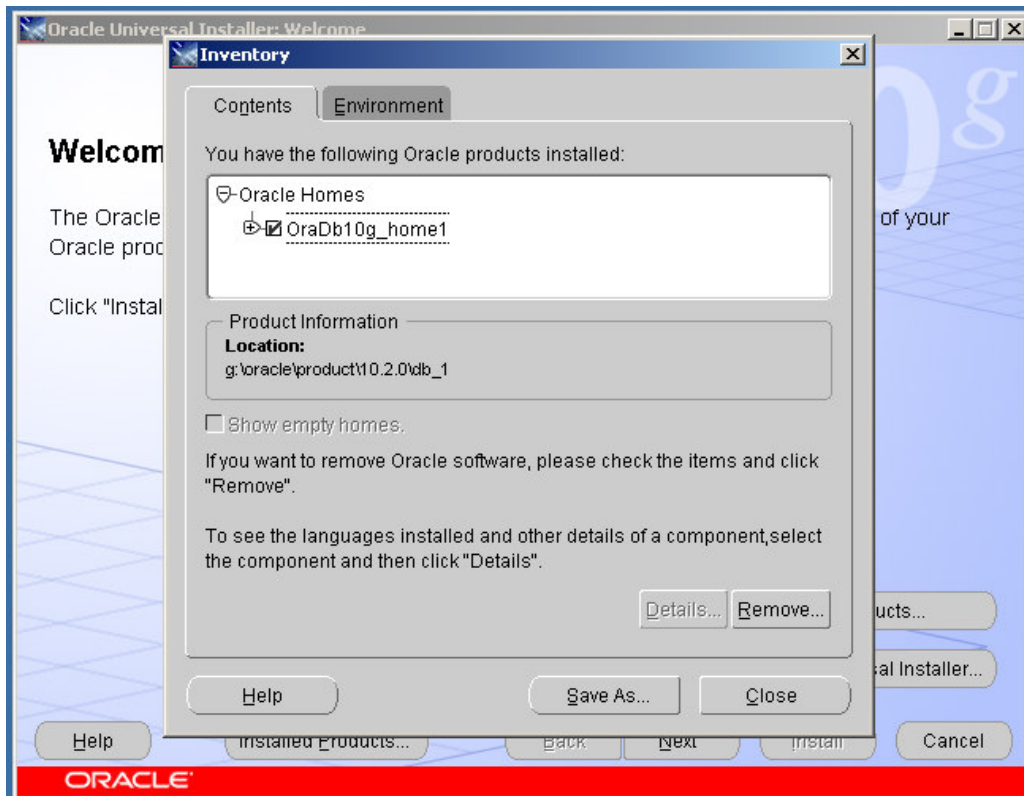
Oracle Universal Installer: Welcome

Inventory

Contents | Environment

You have the following Oracle products installed:

Oracle Homes
OraDb10g_home1

Product Information
Location:
g:\oracle\product\10.2.0\db_1

Show empty homes.

If you want to remove Oracle software, please check the items and click "Remove".

To see the languages installed and other details of a component,select the component and then click "Details".

Details... Remove...

Help Save As... Close

Welcom

The Oracle
Oracle proc

of your

Click "Instal

ucts...

al Installer...

Help Installed Products... Back Next Install Cancel

ORACLE
0g